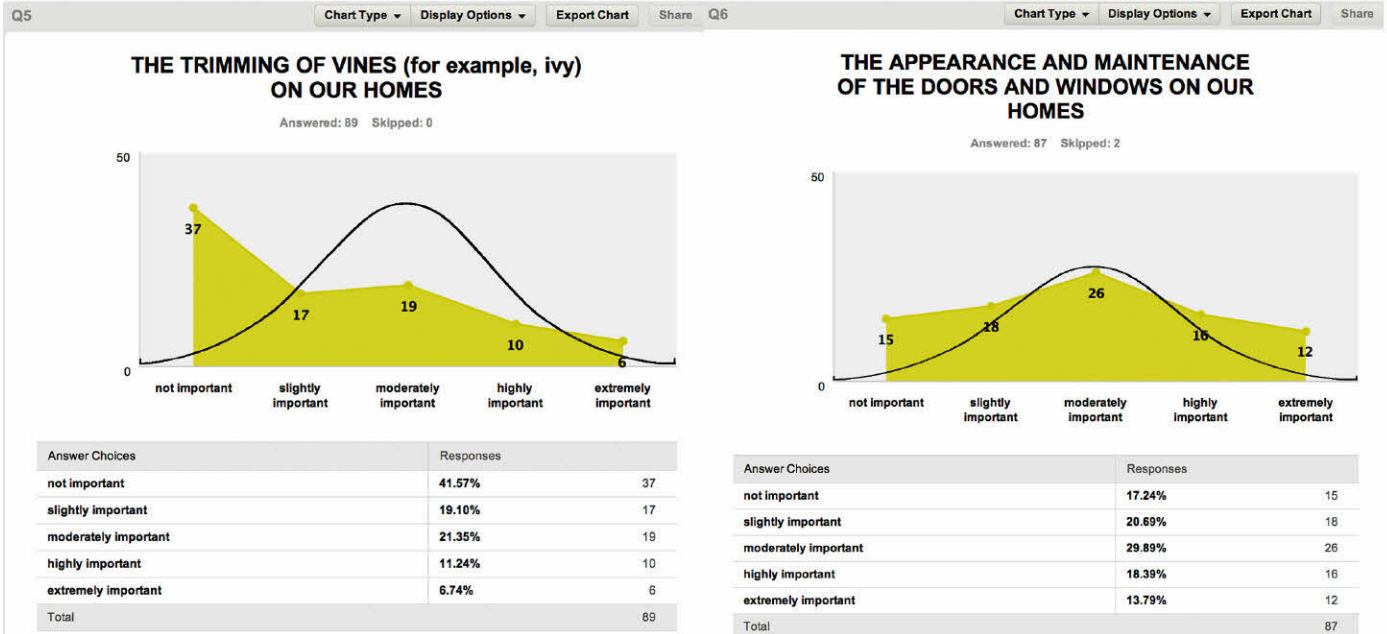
Q5

Chart Type ▾ Display Options ▾ Export Chart Share

THE TRIMMING OF VINES (for example, ivy) ON OUR HOMES

Answered: 89 Skipped: 0

50

0

37

17

19

10

6

not important

slightly important

moderately important

highly important

extremely important

| Answer Choices | Responses | |
|---|---|---|
| not important | 41.57% | 37 |
| slightly important | 19.10% | 17 |
| moderately important | 21.35% | 19 |
| highly important | 11.24% | 10 |
| extremely important | 6.74% | 6 |
| Total | | 89 |

Q6

Chart Type ▾ Display Options ▾ Export Chart Share

THE APPEARANCE AND MAINTENANCE OF THE DOORS AND WINDOWS ON OUR HOMES

Answered: 87 Skipped: 2

50

0

15

18

26

16

12

not important

slightly important

moderately important

highly important

extremely important

| Answer Choices | Responses | |
|---|---|---|
| not important | 17.24% | 15 |
| slightly important | 20.69% | 18 |
| moderately important | 29.89% | 26 |
| highly important | 18.39% | 16 |
| extremely important | 13.79% | 12 |
| Total | | 87 |